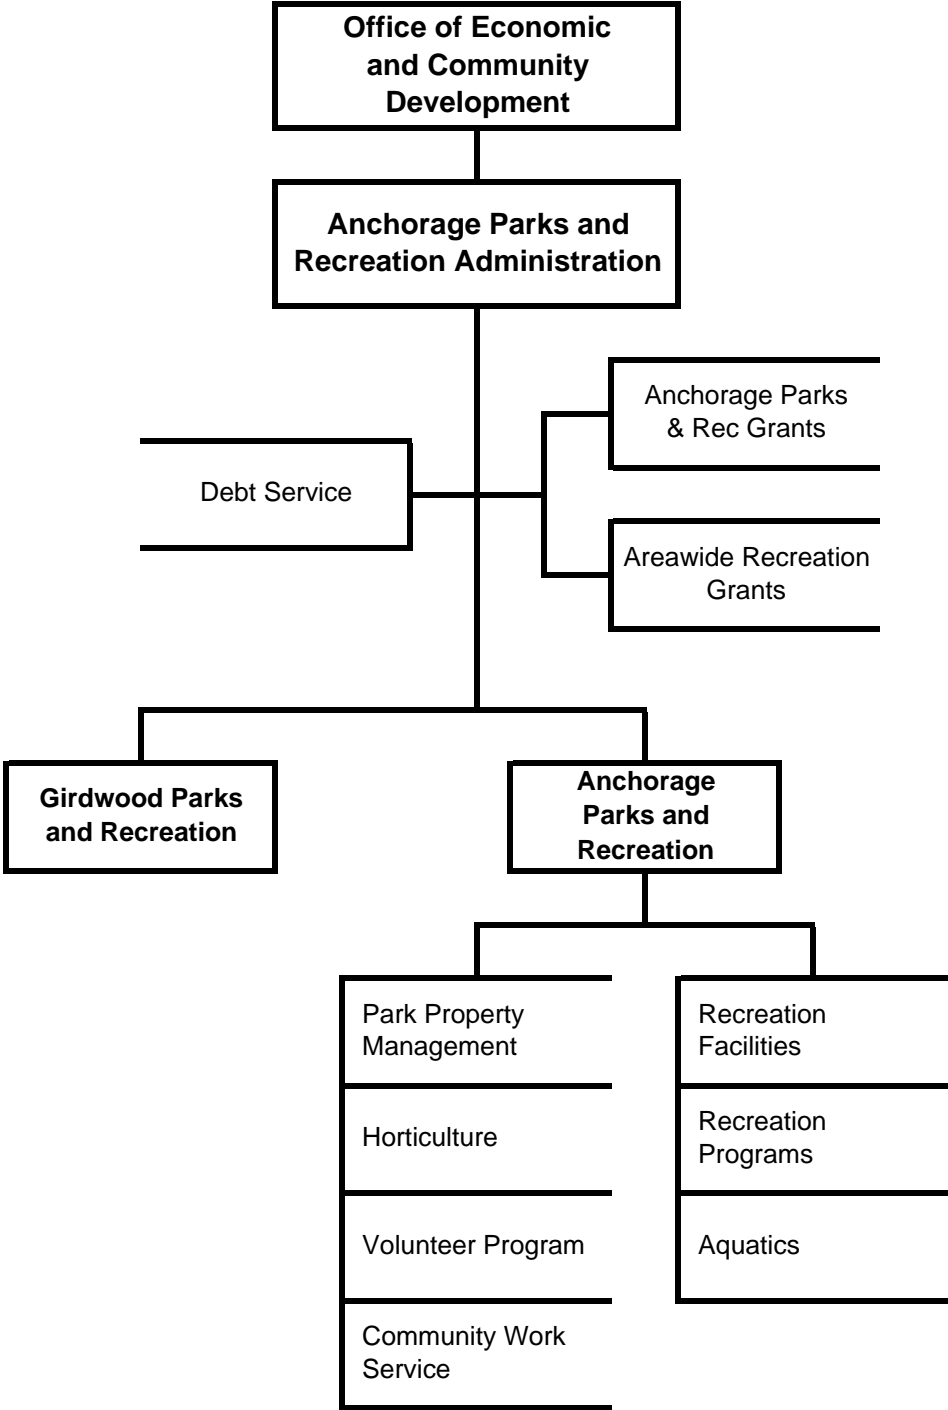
Office of Economic and Community Development

Anchorage Parks and Recreation Administration

Anchorage Parks & Rec Grants

Debt Service

Areawide Recreation Grants

Girdwood Parks and Recreation

Anchorage Parks and Recreation

Park Property Management

Horticulture

Volunteer Program

Community Work Service

Recreation Facilities

Recreation Programs

Aquatics